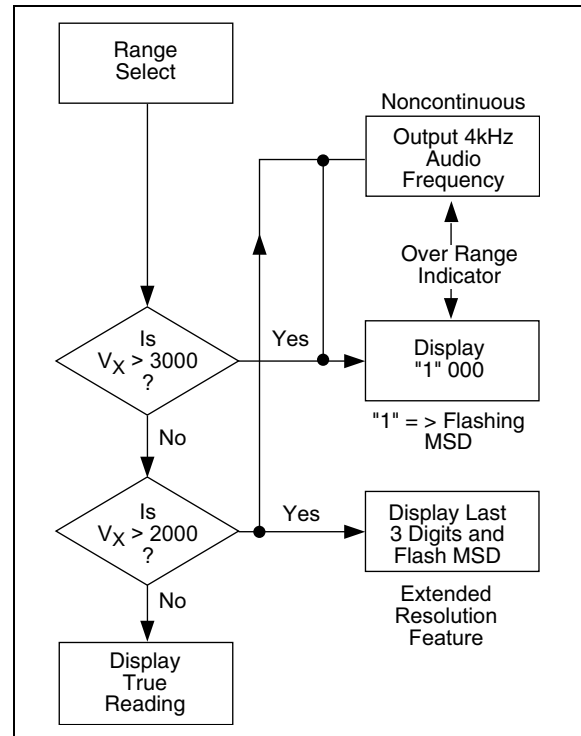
Range Select

Noncontinuous

Output 4kHz Audio Frequency

Over Range Indicator

Is $V_X > 3000$ ?

Yes

Display "1" 000

"1" = > Flashing MSD

No

Is $V_X > 2000$ ?

Yes

Display Last 3 Digits and Flash MSD

Extended Resolution Feature

No

Display True Reading